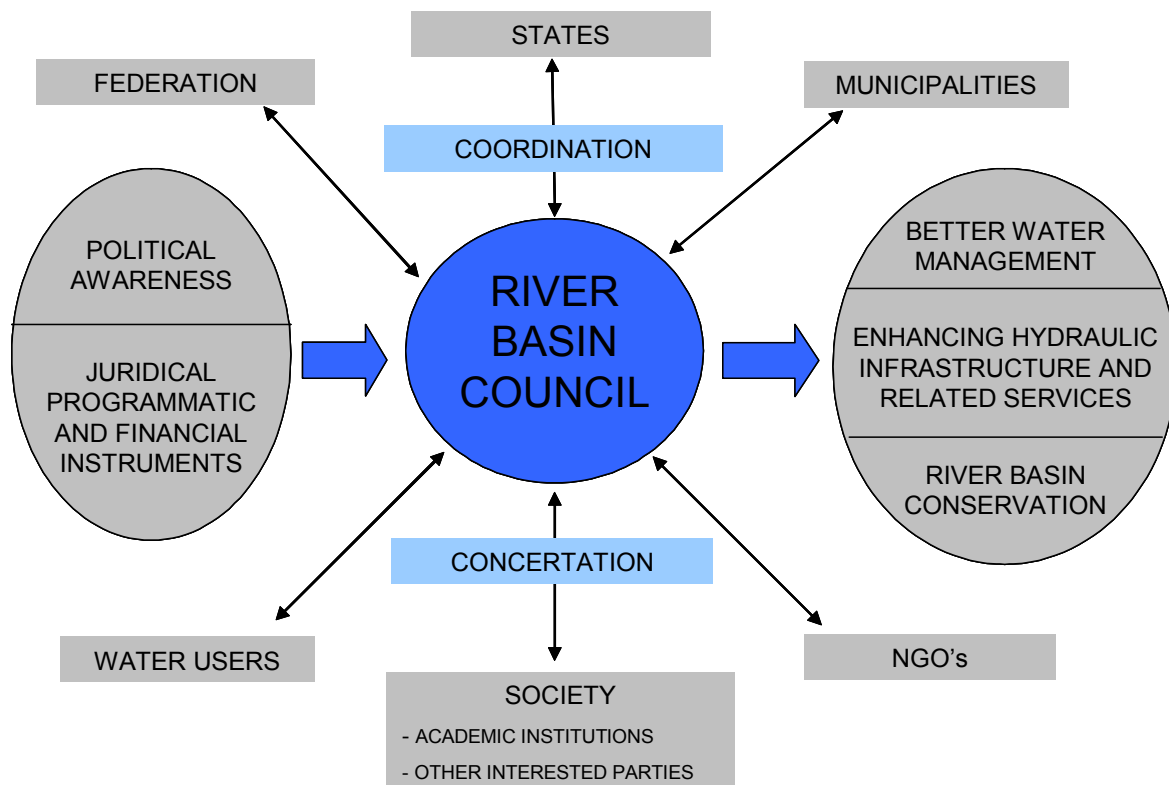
STATES

FEDERATION

MUNICIPALITIES

COORDINATION

POLITICAL AWARENESS

JURIDICAL PROGRAMMATIC AND FINANCIAL INSTRUMENTS

RIVER BASIN COUNCIL

BETTER WATER MANAGEMENT

ENHANCING HYDRAULIC INFRASTRUCTURE AND RELATED SERVICES

RIVER BASIN CONSERVATION

CONCERTATION

WATER USERS

NGO's

SOCIETY
- ACADEMIC INSTITUTIONS
- OTHER INTERESTED PARTIES